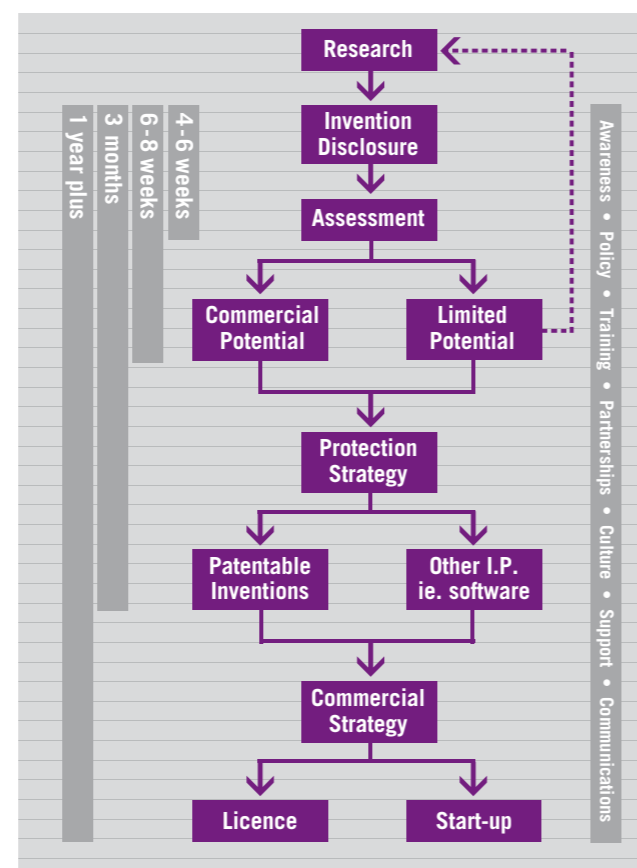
1 year plus

3 months

6-8 weeks

4-6 weeks

Research

Invention Disclosure

Assessment

Commercial Potential

Limited Potential

Protection Strategy

Patentable Inventions

Other I.P. ie. software

Commercial Strategy

Licence

Start-up

Awareness • Policy • Training • Partnerships • Culture • Support • Communications